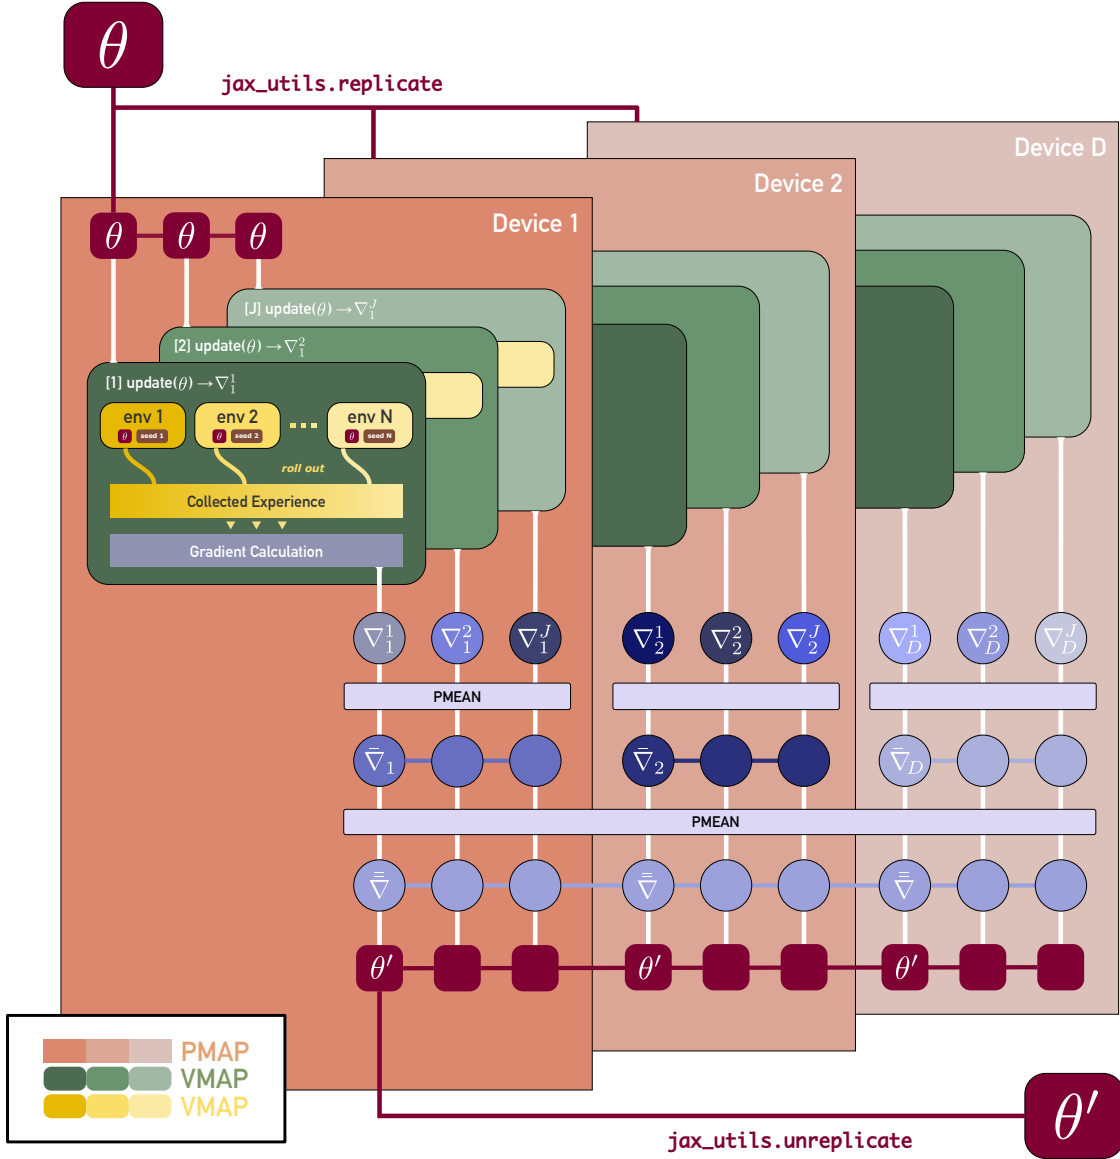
$\theta$

jax_utils.replicate

Device D

Device 2

Device 1

$\theta$ $\theta$ $\theta$

[J] update($\theta$) $\rightarrow \nabla_1^J$

[2] update($\theta$) $\rightarrow \nabla_1^2$

[1] update($\theta$) $\rightarrow \nabla_1^1$

env 1 $\theta$ seed 1

env 2 $\theta$ seed 2

env N $\theta$ seed N

roll out

Collected Experience

Gradient Calculation

$\nabla_1^1$ $\nabla_1^2$ $\nabla_1^J$ $\nabla_2^1$ $\nabla_2^2$ $\nabla_2^J$ $\nabla_D^1$ $\nabla_D^2$ $\nabla_D^J$

PMEAN

$\bar{\nabla}_1$ $\bar{\nabla}_2$ $\bar{\nabla}_D$

PMEAN

$\bar{\bar{\nabla}}$ $\bar{\bar{\nabla}}$ $\bar{\bar{\nabla}}$

$\theta'$ $\theta'$ $\theta'$

PMAP
VMAP
VMAP

$\theta'$

jax_utils.unreplicate